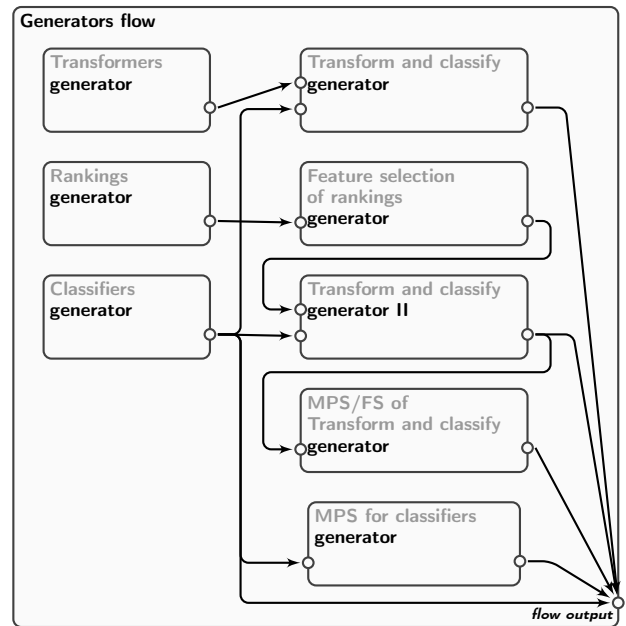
Generators flow

Transformers
generator

Rankings
generator

Classifiers
generator

Transform and classify
generator

Feature selection of rankings
generator

Transform and classify
generator II

MPS/FS of Transform and classify
generator

MPS for classifiers
generator

flow output